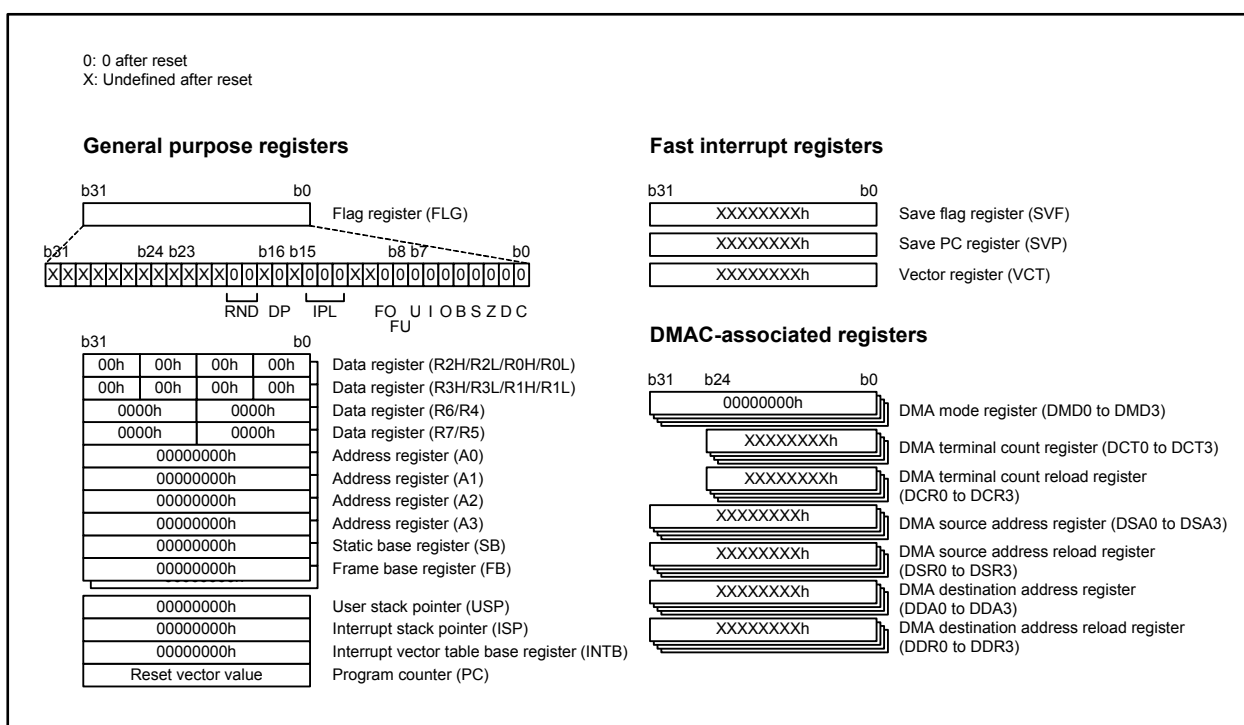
0: 0 after reset
X: Undefined after reset

General purpose registers

b31 b0

Flag register (FLG)

b31 b24 b23 b16 b15 b8 b7 b0

| X | X | X | X | X | X | X | X | X | X | X | X | 0 | 0 | X | 0 | 0 | X | 0 | 0 | 0 | X | X | 0 | 0 | 0 | 0 | 0 | 0 | 0 | 0 | 0 |
|---|---|---|---|---|---|---|---|---|---|---|---|---|---|---|---|---|---|---|---|---|---|---|---|---|---|---|---|---|---|---|---|

RND DP IPL FO U I O B S Z D C
FU

b31 b0

| 00h | 00h | 00h | 00h | Data register (R2H/R2L/R0H/R0L) |
|---|---|---|---|---|
| 00h | 00h | 00h | 00h | Data register (R3H/R3L/R1H/R1L) |
| 0000h | | 0000h | | Data register (R6/R4) |
| 0000h | | 0000h | | Data register (R7/R5) |
| 00000000h | | | | Address register (A0) |
| 00000000h | | | | Address register (A1) |
| 00000000h | | | | Address register (A2) |
| 00000000h | | | | Address register (A3) |
| 00000000h | | | | Static base register (SB) |
| 00000000h | | | | Frame base register (FB) |

| 00000000h | User stack pointer (USP) |
|---|---|
| 00000000h | Interrupt stack pointer (ISP) |
| 00000000h | Interrupt vector table base register (INTB) |
| Reset vector value | Program counter (PC) |

Fast interrupt registers

b31 b0

| XXXXXXXXh | Save flag register (SVF) |
|---|---|
| XXXXXXXXh | Save PC register (SVP) |
| XXXXXXXXh | Vector register (VCT) |

DMAC-associated registers

b31 b24 b0

| 00000000h | DMA mode register (DMD0 to DMD3) |
|---|---|
| XXXXXXXXh | DMA terminal count register (DCT0 to DCT3) |
| XXXXXXXXh | DMA terminal count reload register (DCR0 to DCR3) |
| XXXXXXXXh | DMA source address register (DSA0 to DSA3) |
| XXXXXXXXh | DMA source address reload register (DSR0 to DSR3) |
| XXXXXXXXh | DMA destination address register (DDA0 to DDA3) |
| XXXXXXXXh | DMA destination address reload register (DDR0 to DDR3) |